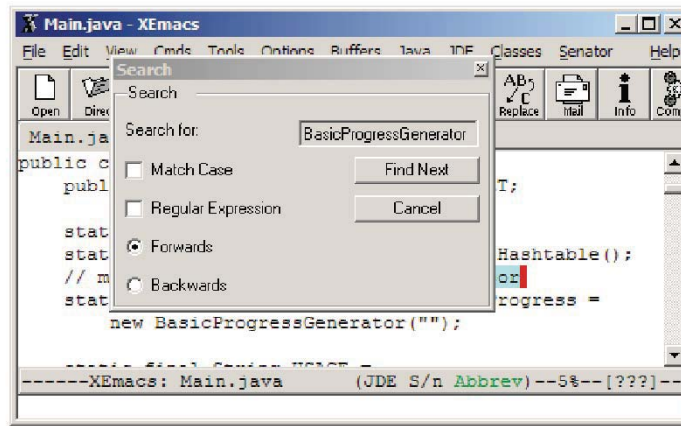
Main.java - XEmacs

File Edit View Cmds Tools Options Buffers Java JDE Classes Senator Help

Open Direc Replace Mail Info Com

Main.ja

public c
publ T;

stat
stat Hashtable();
// m or
stat rogress =
new BasicProgressGenerator("");

------XEmacs: Main.java (JDE S/n Abbrev)--5%--[???]-

Search

Search

Search for: BasicProgressGenerator

Match Case

Find Next

Regular Expression

Cancel

Forwards

Backwards